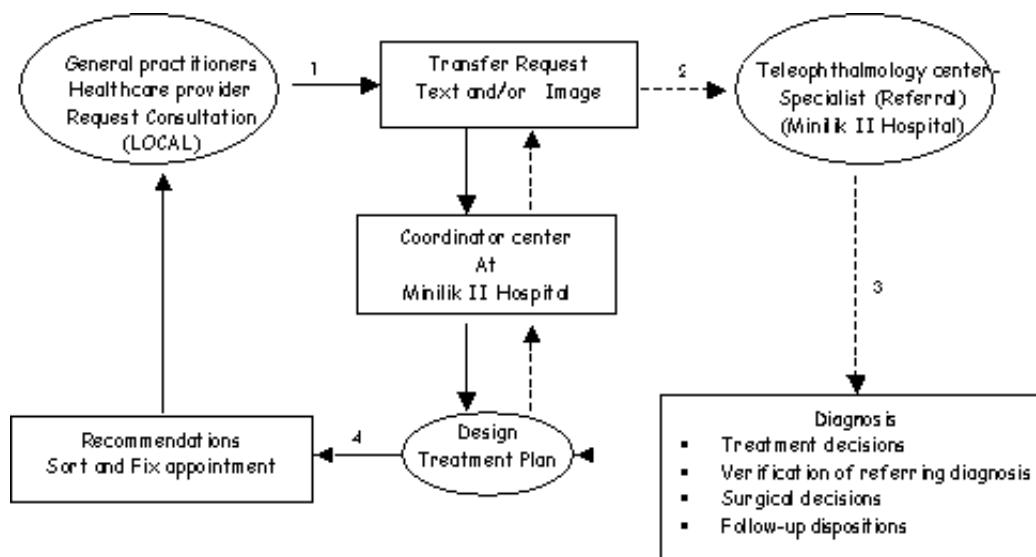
General practitioners
Healthcare provider
Request Consultation
(LOCAL)

1

Transfer Request
Text and/or Image

2

Teleophthalmology center-
Specialist (Referral)
(Minilik II Hospital)

Coordinator center
At
Minilik II Hospital

3

Diagnosis
- Treatment decisions
- Verification of referring diagnosis
- Surgical decisions
- Follow-up dispositions

Recommendations
Sort and Fix appointment

4

Design
Treatment Plan